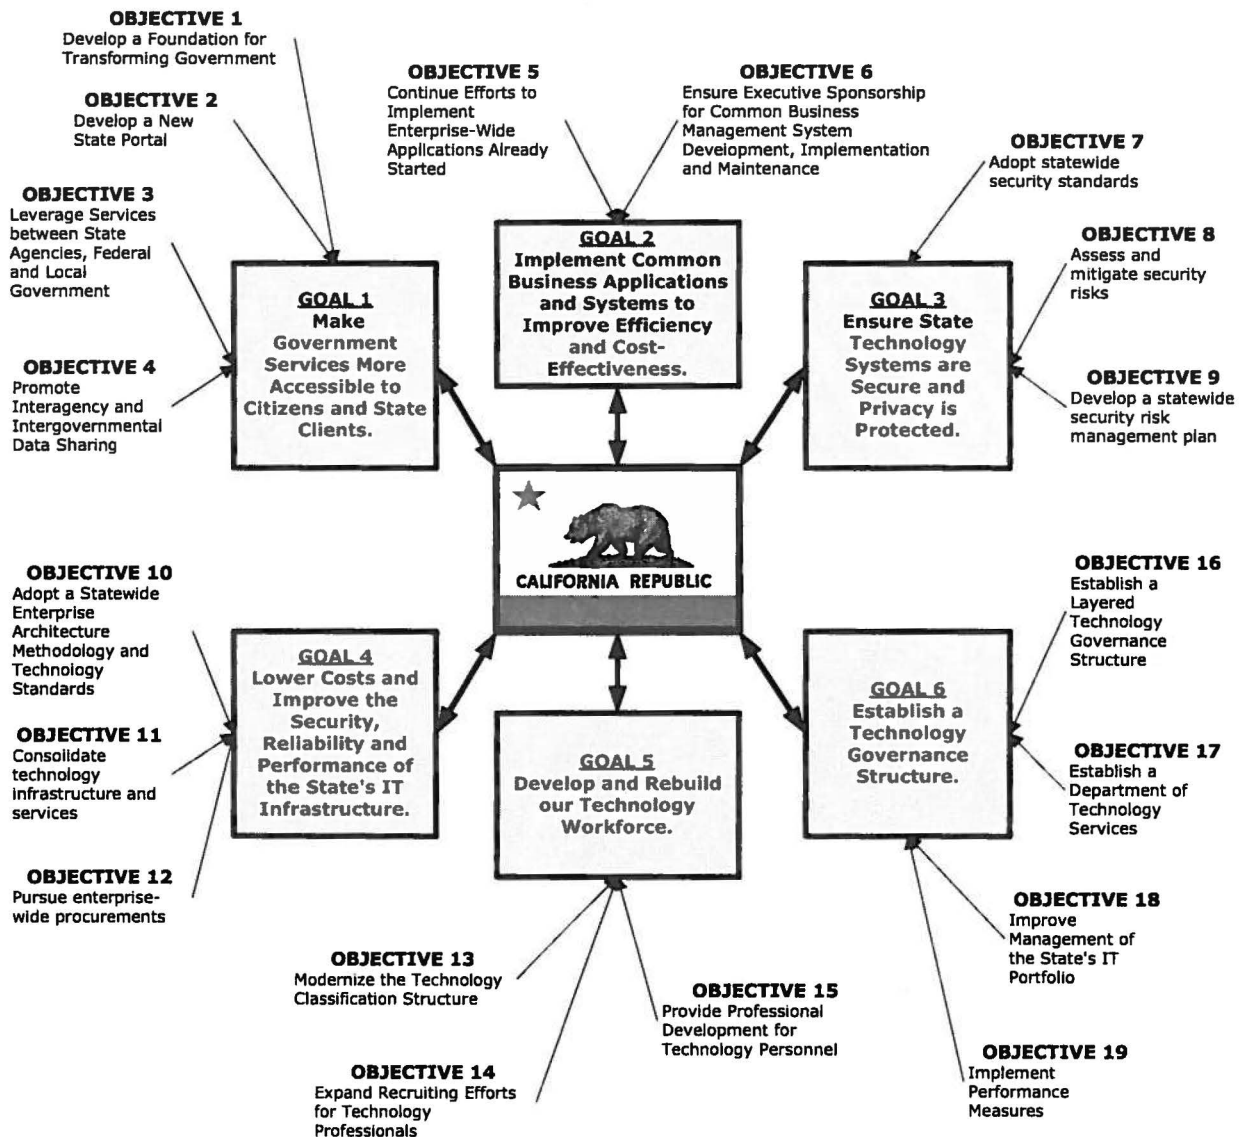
OBJECTIVE 1
Develop a Foundation for Transforming Government

OBJECTIVE 2
Develop a New State Portal

OBJECTIVE 3
Leverage Services between State Agencies, Federal and Local Government

OBJECTIVE 4
Promote Interagency and Intergovernmental Data Sharing

OBJECTIVE 5
Continue Efforts to Implement Enterprise-Wide Applications Already Started

OBJECTIVE 6
Ensure Executive Sponsorship for Common Business Management System Development, Implementation and Maintenance

OBJECTIVE 7
Adopt statewide security standards

OBJECTIVE 8
Assess and mitigate security risks

OBJECTIVE 9
Develop a statewide security risk management plan

GOAL 1
Make Government Services More Accessible to Citizens and State Clients.

GOAL 2
Implement Common Business Applications and Systems to Improve Efficiency and Cost-Effectiveness.

GOAL 3
Ensure State Technology Systems are Secure and Privacy is Protected.

CALIFORNIA REPUBLIC

OBJECTIVE 10
Adopt a Statewide Enterprise Architecture Methodology and Technology Standards

OBJECTIVE 11
Consolidate technology infrastructure and services

OBJECTIVE 12
Pursue enterprise-wide procurements

GOAL 4
Lower Costs and Improve the Security, Reliability and Performance of the State's IT Infrastructure.

GOAL 5
Develop and Rebuild our Technology Workforce.

GOAL 6
Establish a Technology Governance Structure.

OBJECTIVE 16
Establish a Layered Technology Governance Structure

OBJECTIVE 17
Establish a Department of Technology Services

OBJECTIVE 18
Improve Management of the State's IT Portfolio

OBJECTIVE 19
Implement Performance Measures

OBJECTIVE 13
Modernize the Technology Classification Structure

OBJECTIVE 14
Expand Recruiting Efforts for Technology Professionals

OBJECTIVE 15
Provide Professional Development for Technology Personnel